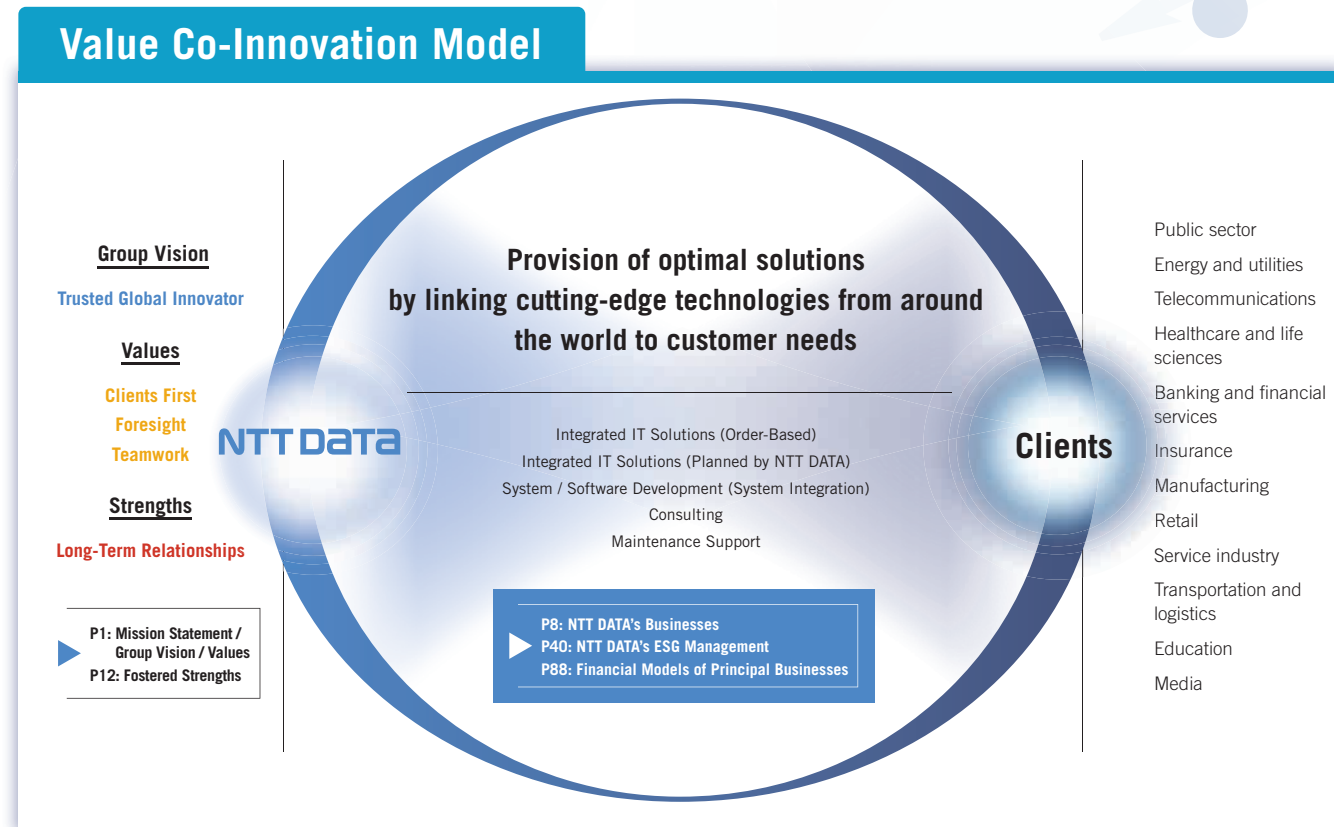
Value Co-Innovation Model

Group Vision

Trusted Global Innovator

Values

Clients First
Foresight
Teamwork

Strengths

Long-Term Relationships

P1: Mission Statement / Group Vision / Values
P12: Fostered Strengths

NTT DATA

Provision of optimal solutions by linking cutting-edge technologies from around the world to customer needs

Integrated IT Solutions (Order-Based)
Integrated IT Solutions (Planned by NTT DATA)
System / Software Development (System Integration)
Consulting
Maintenance Support

P8: NTT DATA's Businesses
P40: NTT DATA's ESG Management
P88: Financial Models of Principal Businesses

Clients

Public sector
Energy and utilities
Telecommunications
Healthcare and life sciences
Banking and financial services
Insurance
Manufacturing
Retail
Service industry
Transportation and logistics
Education
Media